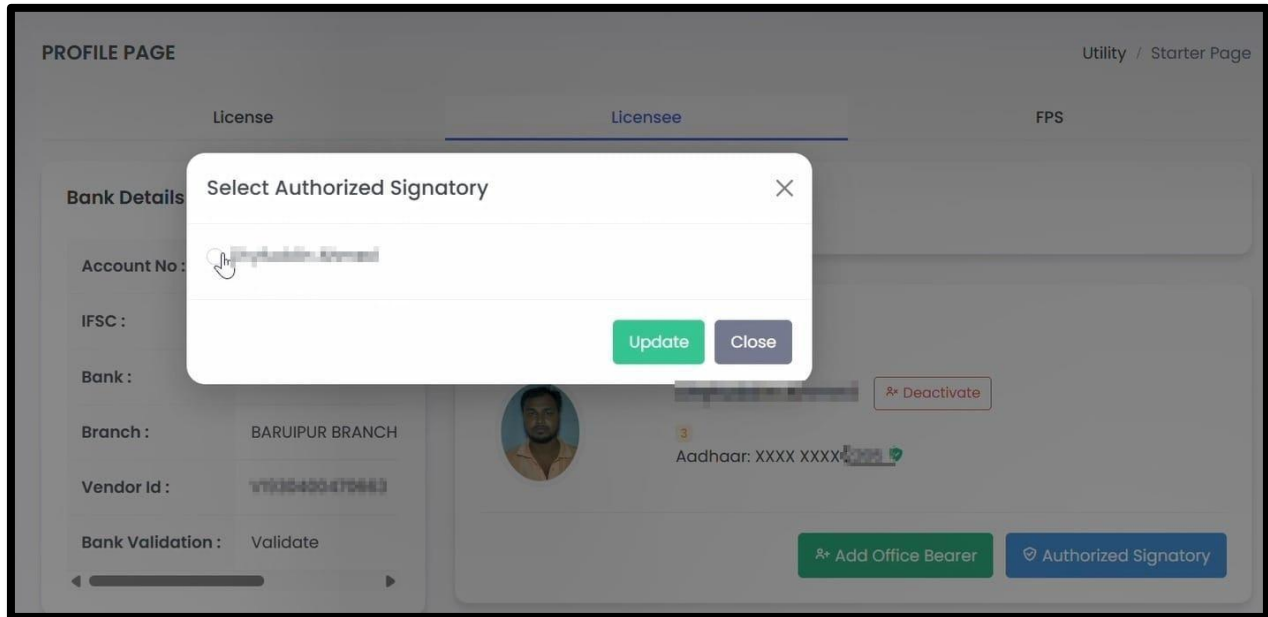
PROFILE PAGE

Utility / Starter Page

License

Licensee

FPS

Bank Details

Account No :

IFSC :

Bank :

Branch : BARUIPUR BRANCH

Vendor Id : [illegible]

Bank Validation : Validate

Select Authorized Signatory

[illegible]

Update

Close

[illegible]

Deactivate

3

Aadhaar: XXXX XXXX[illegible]

Add Office Bearer

Authorized Signatory